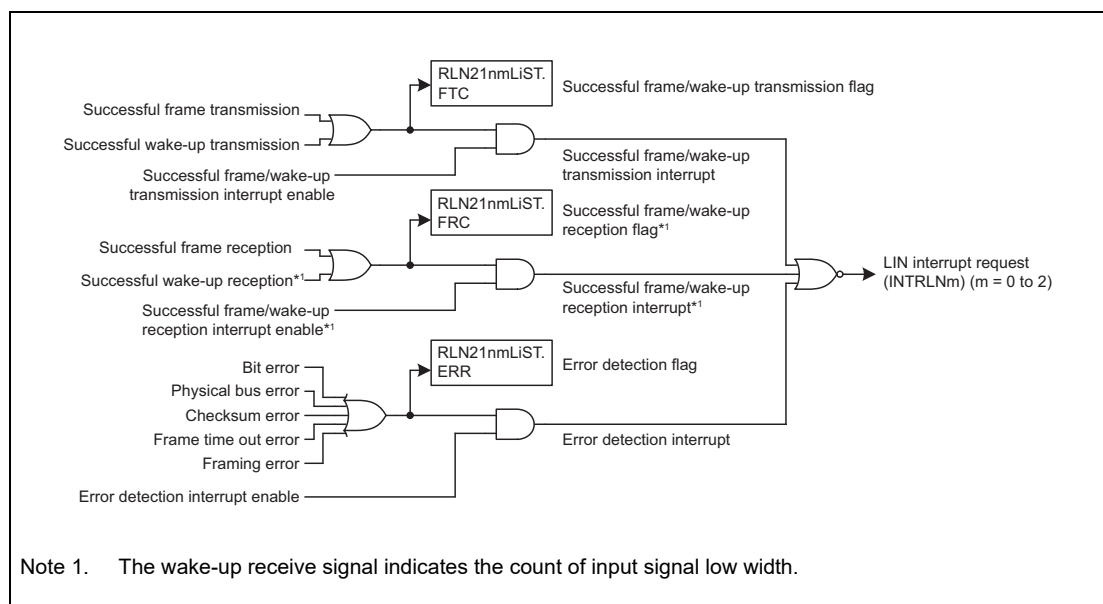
RLN21nmLiST. FTC

Successful frame/wake-up transmission flag

Successful frame transmission

Successful wake-up transmission

Successful frame/wake-up transmission interrupt enable

Successful frame/wake-up transmission interrupt

RLN21nmLiST. FRC

Successful frame/wake-up reception flag*1

Successful frame reception

Successful wake-up reception*1

LIN interrupt request (INTRLNm) (m = 0 to 2)

Successful frame/wake-up reception interrupt enable*1

Successful frame/wake-up reception interrupt*1

Bit error

RLN21nmLiST. ERR

Error detection flag

Physical bus error

Checksum error

Frame time out error

Framing error

Error detection interrupt

Error detection interrupt enable

Note 1. The wake-up receive signal indicates the count of input signal low width.